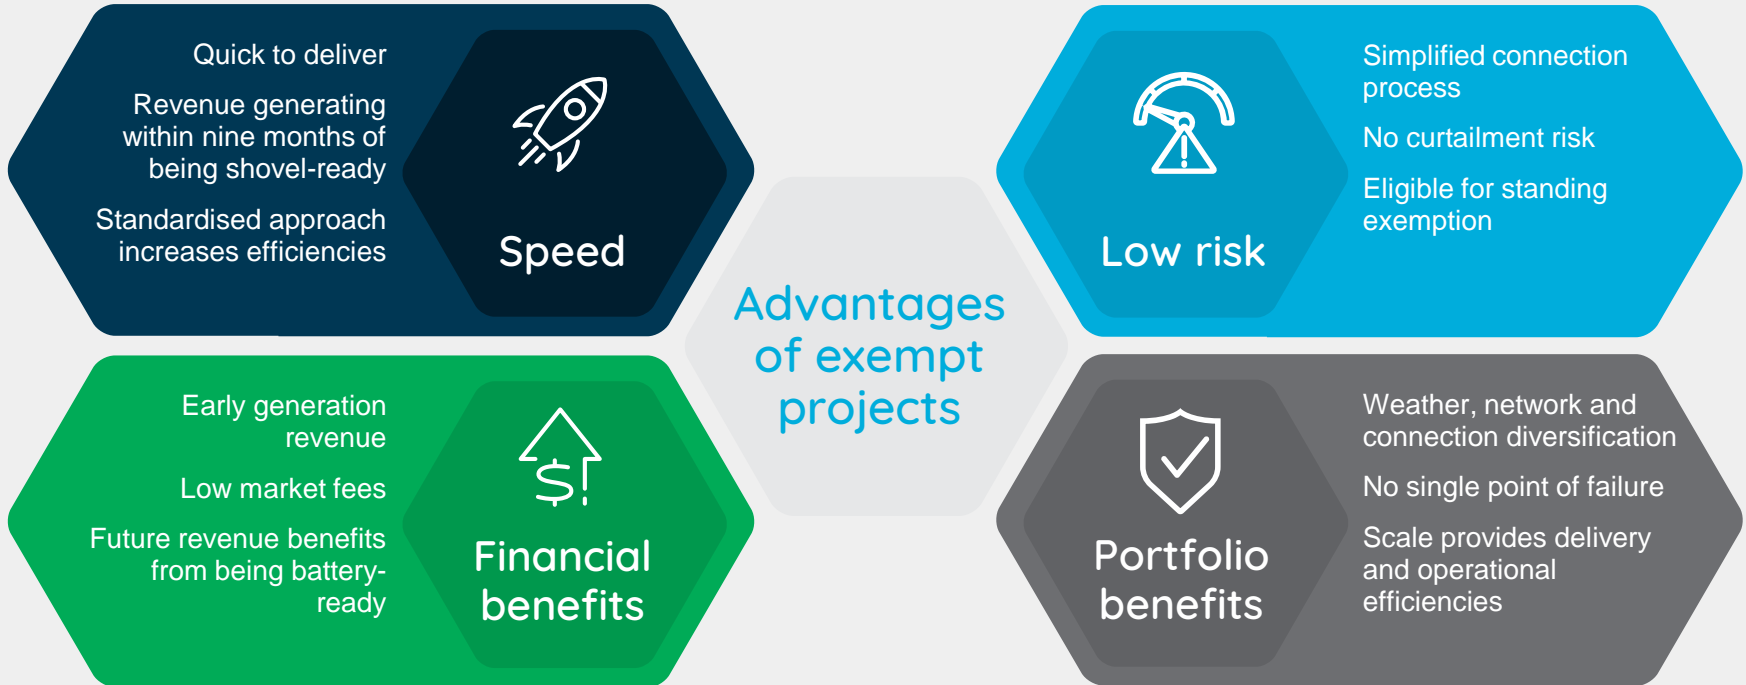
Quick to deliver

Revenue generating within nine months of being shovel-ready

Standardised approach increases efficiencies

Speed

Low risk

Simplified connection process

No curtailment risk

Eligible for standing exemption

Advantages of exempt projects

Early generation revenue

Low market fees

Future revenue benefits from being battery-ready

$

Financial benefits

Portfolio benefits

Weather, network and connection diversification

No single point of failure

Scale provides delivery and operational efficiencies